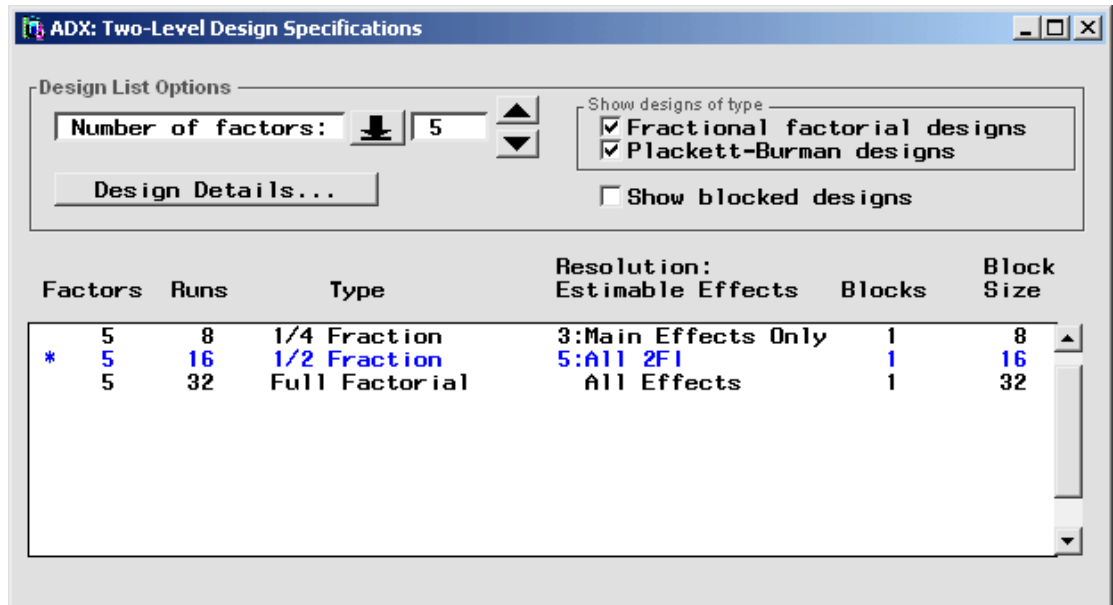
ADX: Two-Level Design Specifications

Design List Options

Number of factors: 5

Design Details...

Show designs of type
☑ Fractional factorial designs
☑ Plackett-Burman designs

☐ Show blocked designs

| | Factors | Runs | Type | Resolution: Estimable Effects | Blocks | Block Size |
|---|---|---|---|---|---|---|
| | 5 | 8 | 1/4 Fraction | 3:Main Effects Only | 1 | 8 |
| * | 5 | 16 | 1/2 Fraction | 5:All 2FI | 1 | 16 |
| | 5 | 32 | Full Factorial | All Effects | 1 | 32 |